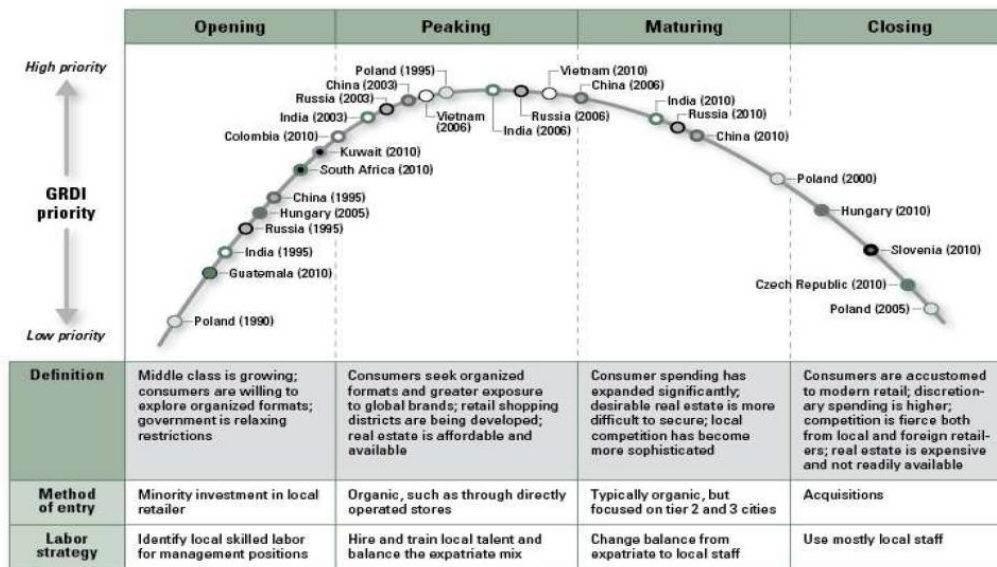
| | Opening | Peaking | Maturing | Closing |
|---|---|---|---|---|

High priority

GRDI priority

Low priority

Poland (1990)
Guatemala (2010)
India (1995)
Russia (1995)
Hungary (2005)
China (1995)
South Africa (2010)
Kuwait (2010)
Colombia (2010)
India (2003)
Russia (2003)
China (2003)
Poland (1995)
Vietnam (2006)
India (2006)
Russia (2006)
Vietnam (2010)
China (2006)
India (2010)
Russia (2010)
China (2010)
Poland (2000)
Hungary (2010)
Slovenia (2010)
Czech Republic (2010)
Poland (2005)

| | Opening | Peaking | Maturing | Closing |
|---|---|---|---|---|
| Definition | Middle class is growing; consumers are willing to explore organized formats; government is relaxing restrictions | Consumers seek organized formats and greater exposure to global brands; retail shopping districts are being developed; real estate is affordable and available | Consumer spending has expanded significantly; desirable real estate is more difficult to secure; local competition has become more sophisticated | Consumers are accustomed to modern retail; discretionary spending is higher; competition is fierce both from local and foreign retailers; real estate is expensive and not readily available |
| Method of entry | Minority investment in local retailer | Organic, such as through directly operated stores | Typically organic, but focused on tier 2 and 3 cities | Acquisitions |
| Labor strategy | Identify local skilled labor for management positions | Hire and train local talent and balance the expatriate mix | Change balance from expatriate to local staff | Use mostly local staff |